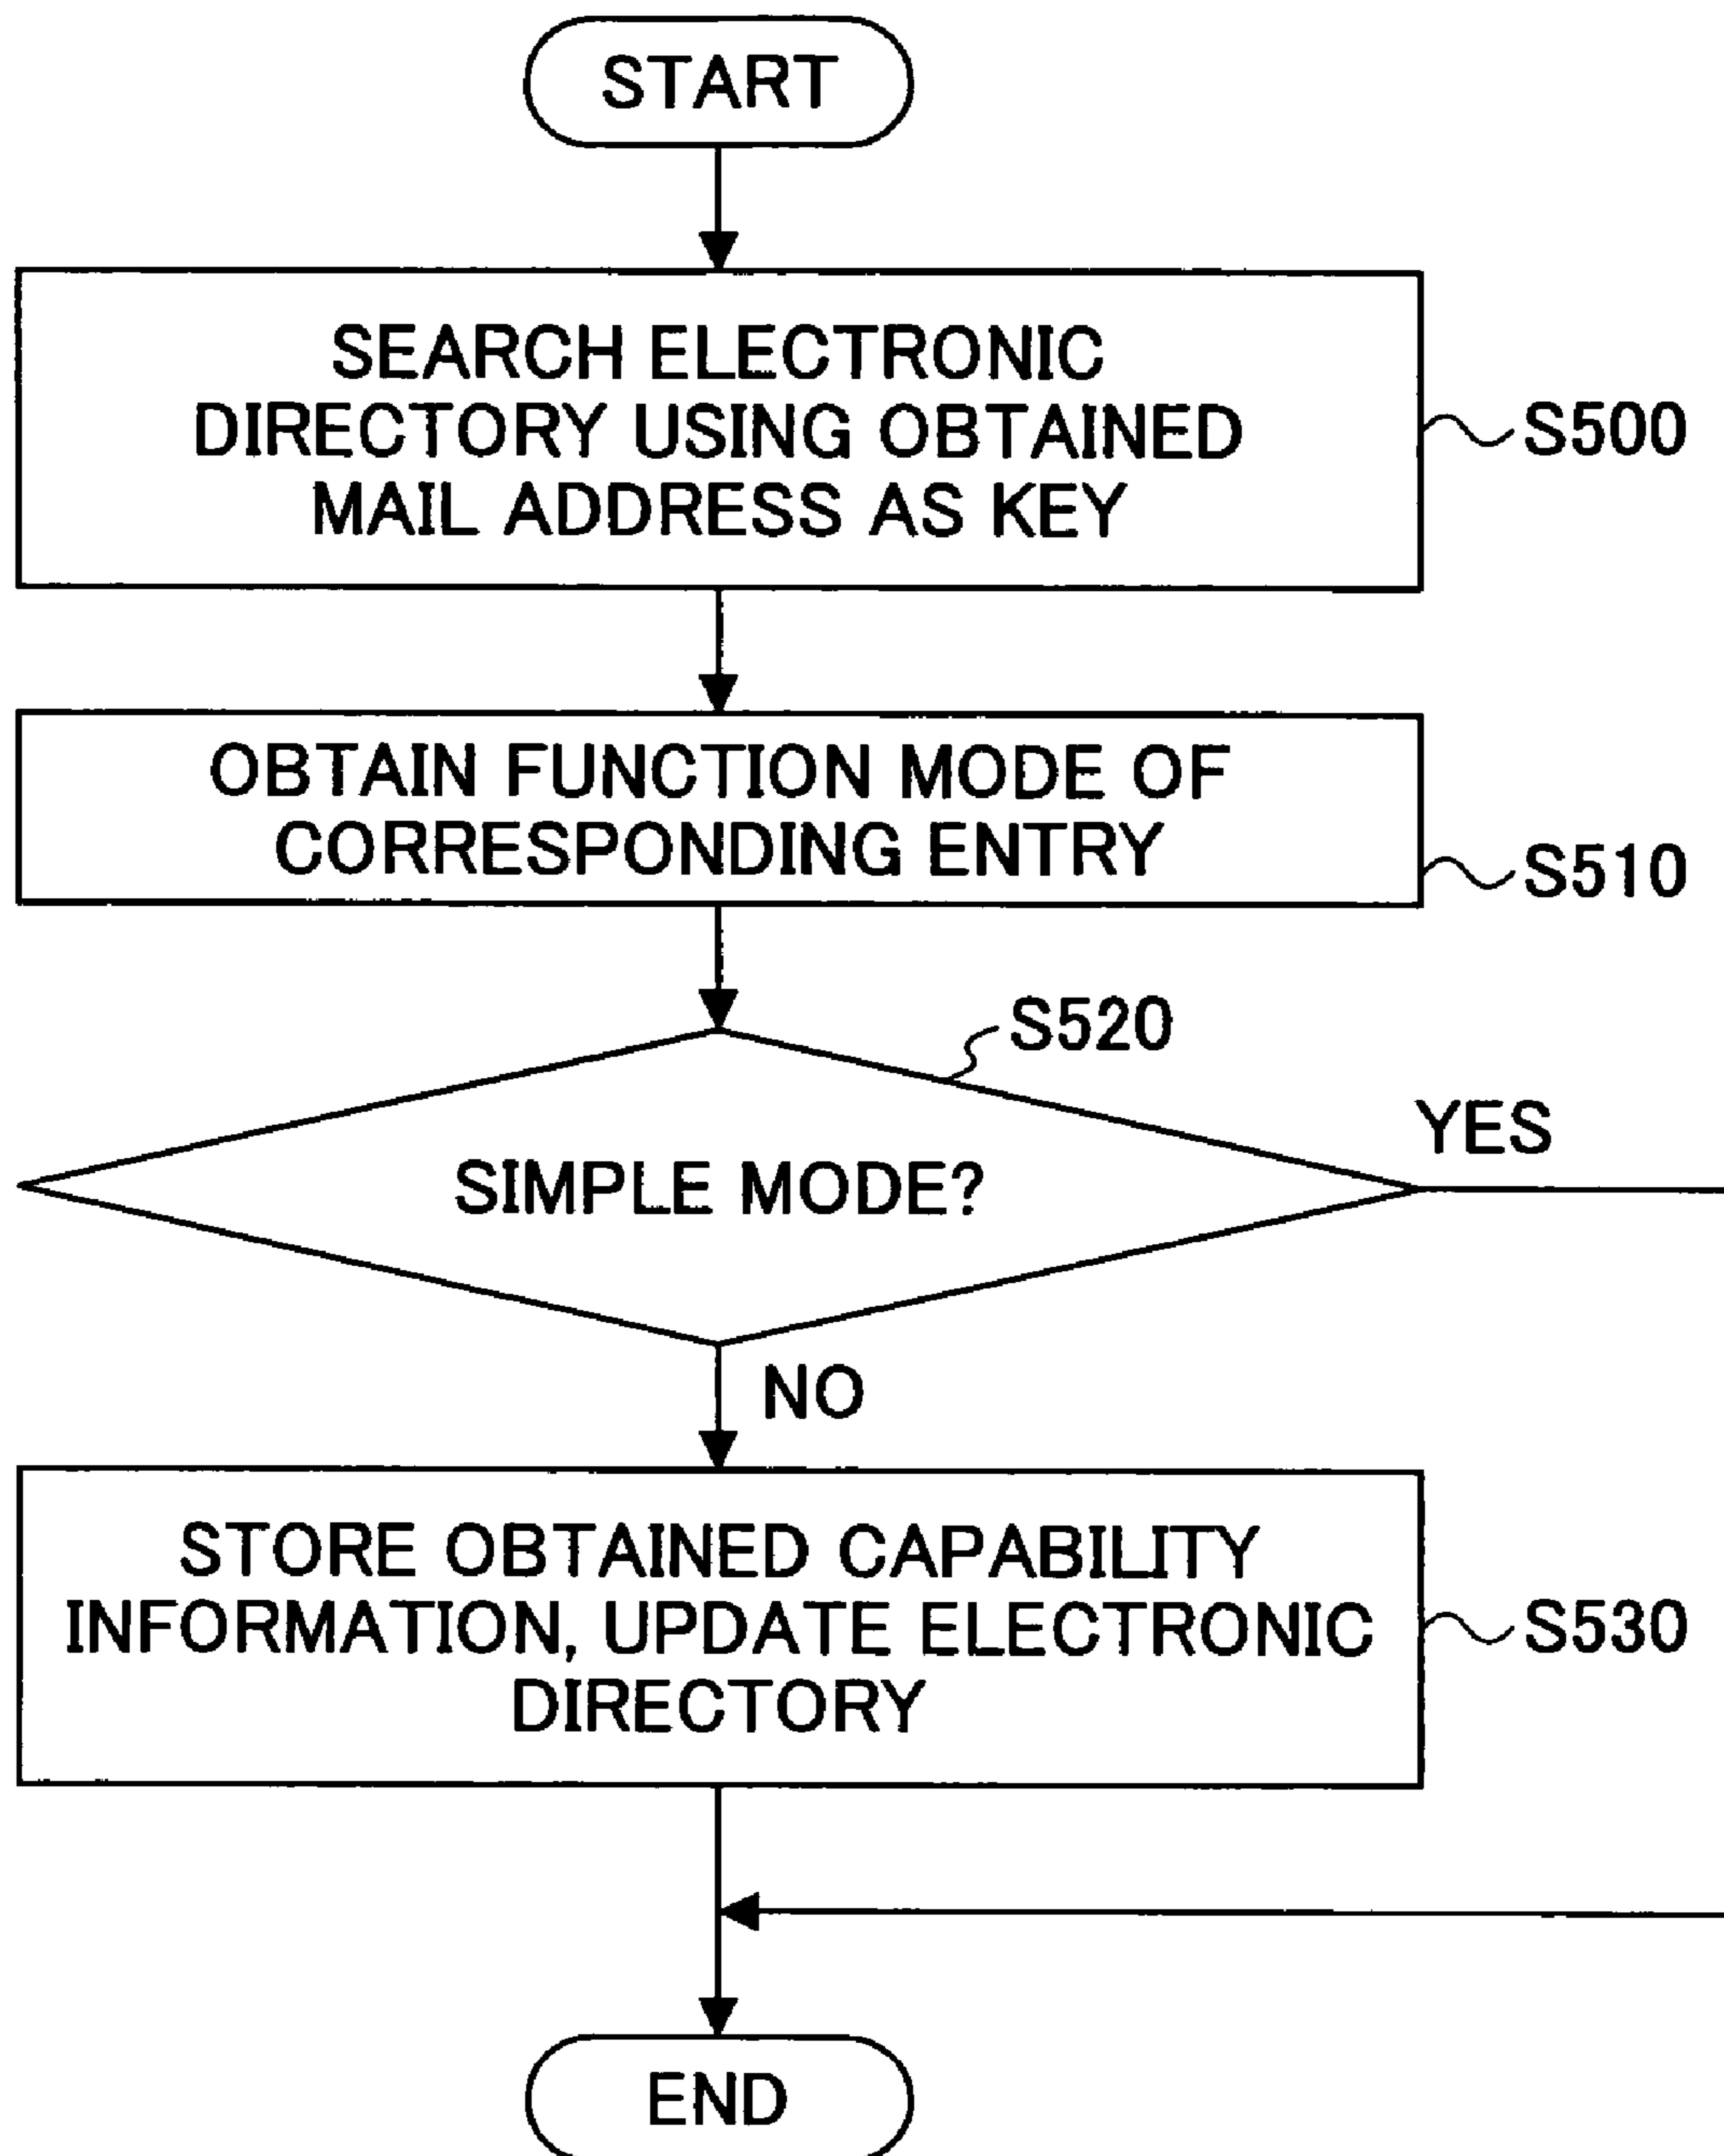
START

SEARCH ELECTRONIC DIRECTORY USING OBTAINED MAIL ADDRESS AS KEY

S500

OBTAIN FUNCTION MODE OF CORRESPONDING ENTRY

S510

S520

SIMPLE MODE?

YES

NO

STORE OBTAINED CAPABILITY INFORMATION, UPDATE ELECTRONIC DIRECTORY

S530

END